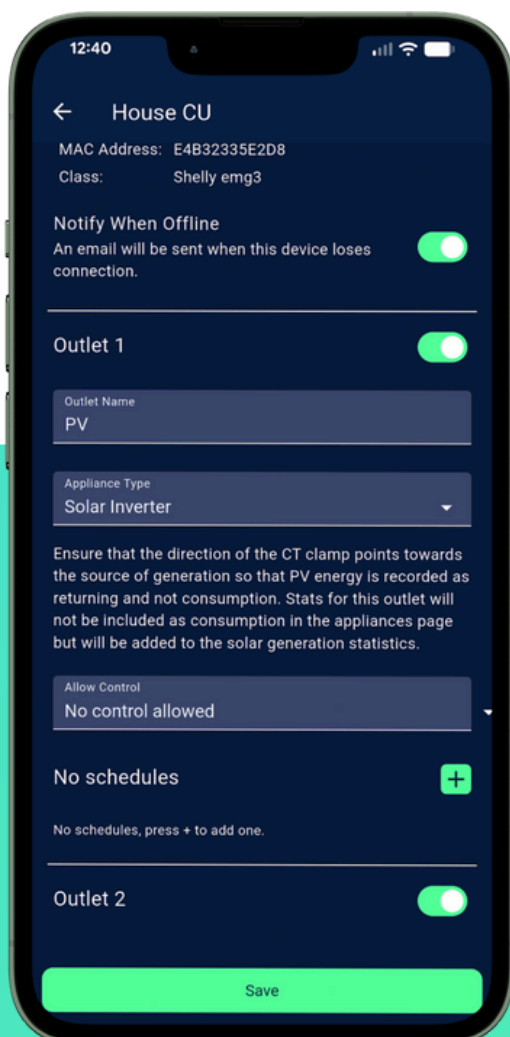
12:40

House CU

MAC Address: E4B32335E2D8
Class: Shelly emg3

Notify When Offline
An email will be sent when this device loses connection.

Outlet 1

Outlet Name
PV

Appliance Type
Solar Inverter

Ensure that the direction of the CT clamp points towards the source of generation so that PV energy is recorded as returning and not consumption. Stats for this outlet will not be included as consumption in the appliances page but will be added to the solar generation statistics.

Allow Control
No control allowed

No schedules

+

No schedules, press + to add one.

Outlet 2

Save